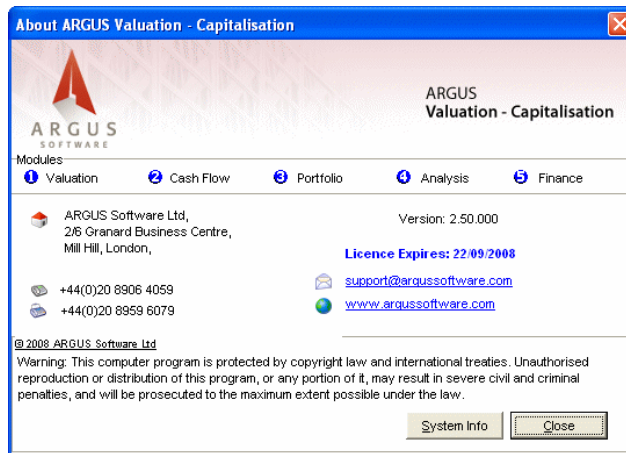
About ARGUS Valuation - Capitalisation

ARGUS
SOFTWARE

ARGUS
Valuation - Capitalisation

Modules
1 Valuation
2 Cash Flow
3 Portfolio
4 Analysis
5 Finance

ARGUS Software Ltd,
2/6 Granard Business Centre,
Mill Hill, London,

Version: 2.50.000

Licence Expires: 22/09/2008

+44(0)20 8906 4059

+44(0)20 8959 6079

support@argussoftware.com

www.argussoftware.com

© 2008 ARGUS Software Ltd
Warning: This computer program is protected by copyright law and international treaties. Unauthorised reproduction or distribution of this program, or any portion of it, may result in severe civil and criminal penalties, and will be prosecuted to the maximum extent possible under the law.

System Info
Close